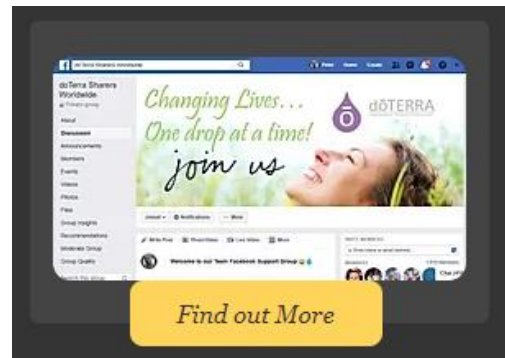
doTerra Sharers Worldwide

doTerra Sharers Worldwide
Private group

About
Discussion
Announcements
Members
Events
Videos
Photos
Files
Group Insights
Recommendations
Moderate Group
Group Quality

Changing Lives...
One drop at a time!
join us

dōTERRA

Joined
Notifications
More

Write Post
Photo/Video
Live Video
More

Welcome to our Team Facebook Support Group

ADD MEMBERS
MEMBERS

Find out More